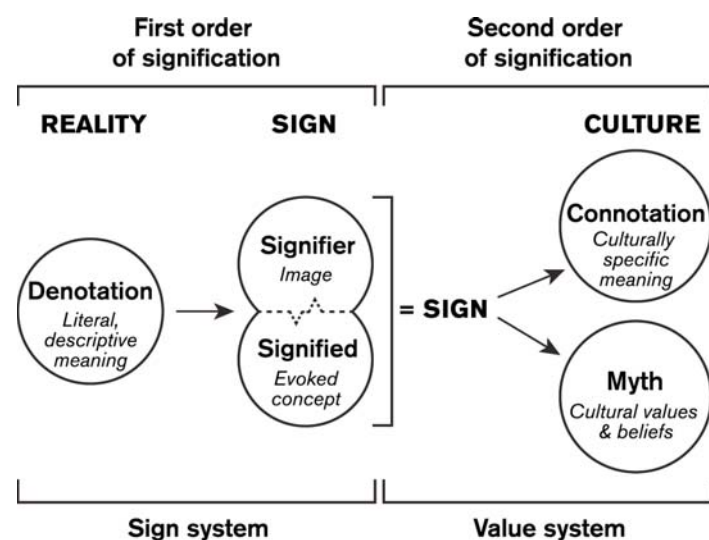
First order of signification

Second order of signification

REALITY

SIGN

CULTURE

Denotation
Literal, descriptive meaning

Signifier
Image

Signified
Evoked concept

= SIGN

Connotation
Culturally specific meaning

Myth
Cultural values & beliefs

Sign system

Value system